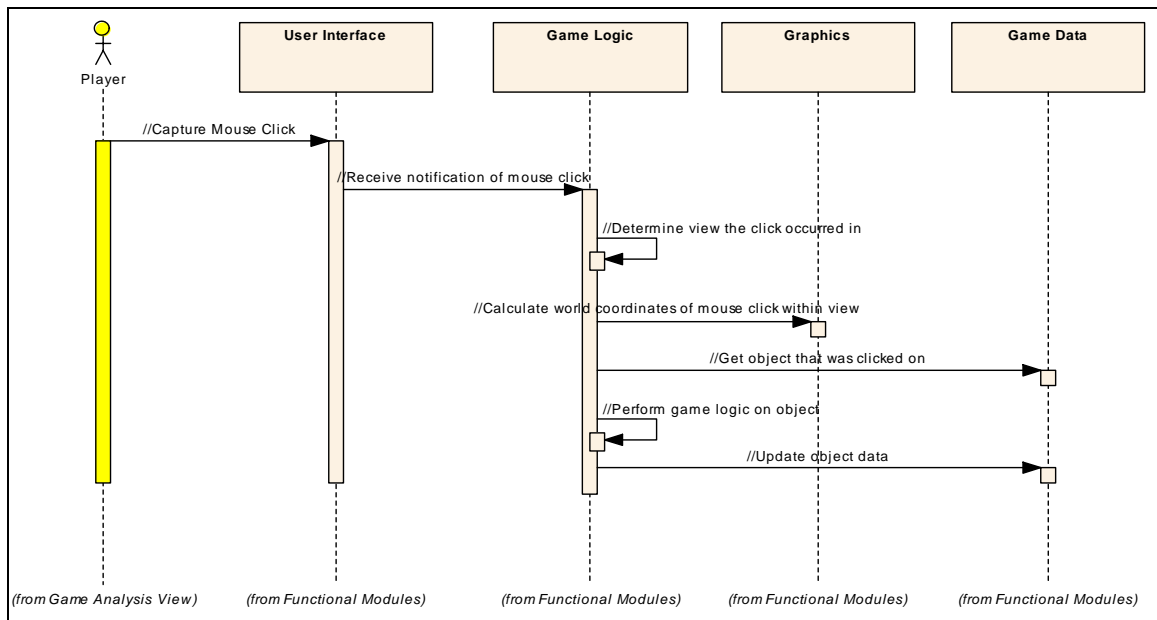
Player

User Interface

Game Logic

Graphics

Game Data

//Capture Mouse Click

//Receive notification of mouse click

//Determine view the click occurred in

//Calculate world coordinates of mouse click within view

//Get object that was clicked on

//Perform game logic on object

//Update object data

(from Game Analysis View)

(from Functional Modules)

(from Functional Modules)

(from Functional Modules)

(from Functional Modules)